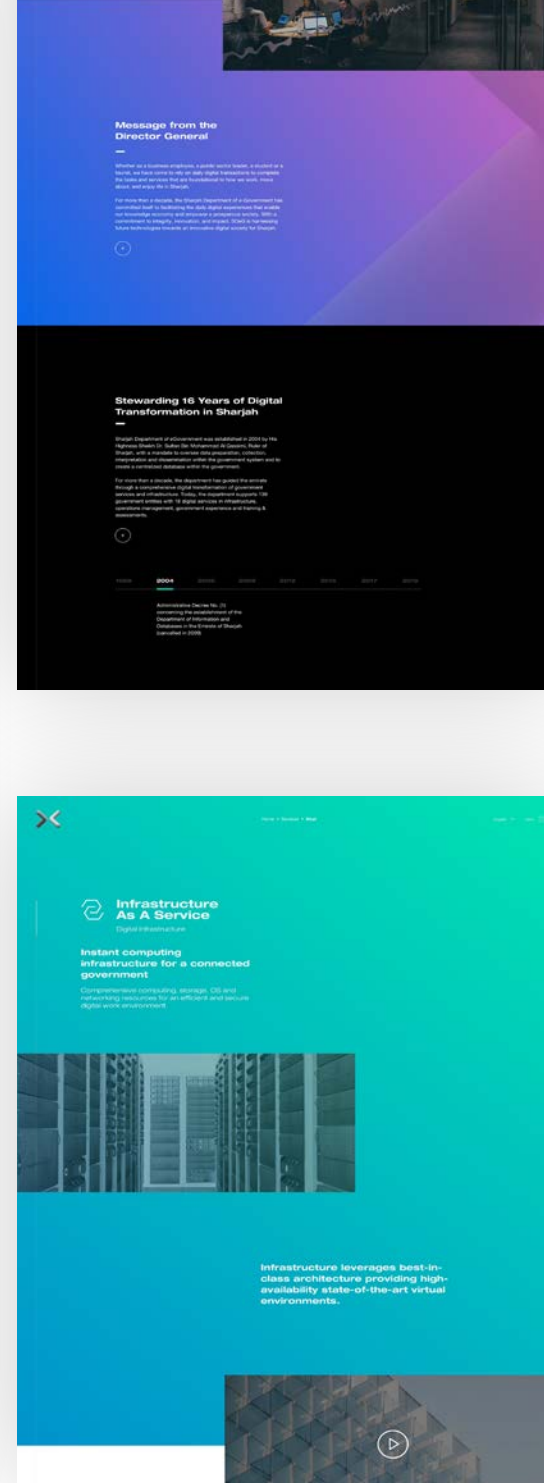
Message from the Director General

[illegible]

Stewarding 16 Years of Digital Transformation in Sharjah

Sharjah Department of eGovernment was established in 2004 by His Highness Sheikh Dr. Sultan Bin Mohammad Al Qasimi, Ruler of Sharjah, with a mandate to oversee data preparation, collection, interpretation and dissemination within the government system and to create a centralized database within the government.

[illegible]

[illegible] 2004 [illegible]

Administrative Decree No. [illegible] concerning the establishment of the Department of Information and Databases in the Emirate of Sharjah (cancelled in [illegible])

Infrastructure As A Service

Digital Infrastructure

Instant computing infrastructure for a connected government

Comprehensive computing, storage, OS and networking resources for an efficient and secure digital work environment

Infrastructure leverages best-in-class architecture providing high-availability state-of-the-art virtual environments.